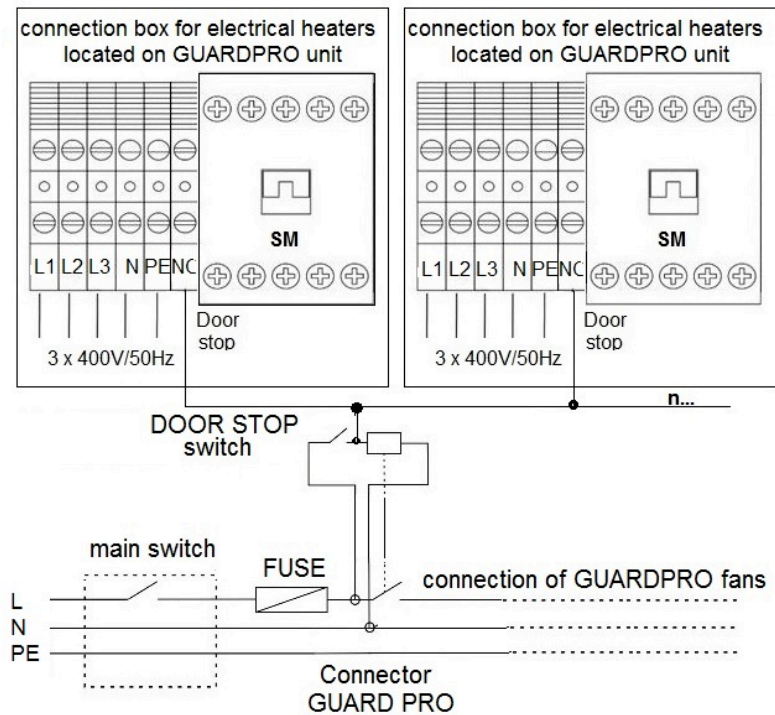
connection box for electrical heaters located on GUARDPRO unit

L1 L2 L3 N PE NC

SM

3 x 400V/50Hz

Door stop

connection box for electrical heaters located on GUARDPRO unit

L1 L2 L3 N PE NC

SM

3 x 400V/50Hz

Door stop

n...

DOOR STOP switch

main switch

FUSE

connection of GUARDPRO fans

L
N
PE

Connector GUARD PRO